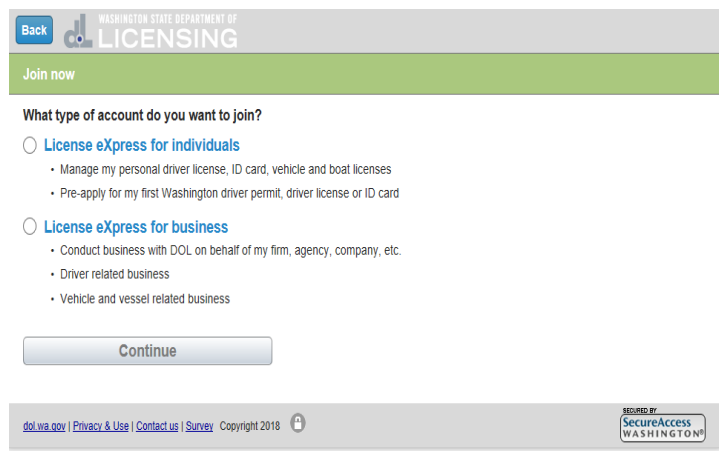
Back

dol WASHINGTON STATE DEPARTMENT OF LICENSING

Join now

What type of account do you want to join?

License eXpress for individuals
- Manage my personal driver license, ID card, vehicle and boat licenses
- Pre-apply for my first Washington driver permit, driver license or ID card

License eXpress for business
- Conduct business with DOL on behalf of my firm, agency, company, etc.
- Driver related business
- Vehicle and vessel related business

Continue

dol.wa.gov | Privacy & Use | Contact us | Survey Copyright 2018

SECURED BY SecureAccess WASHINGTON®